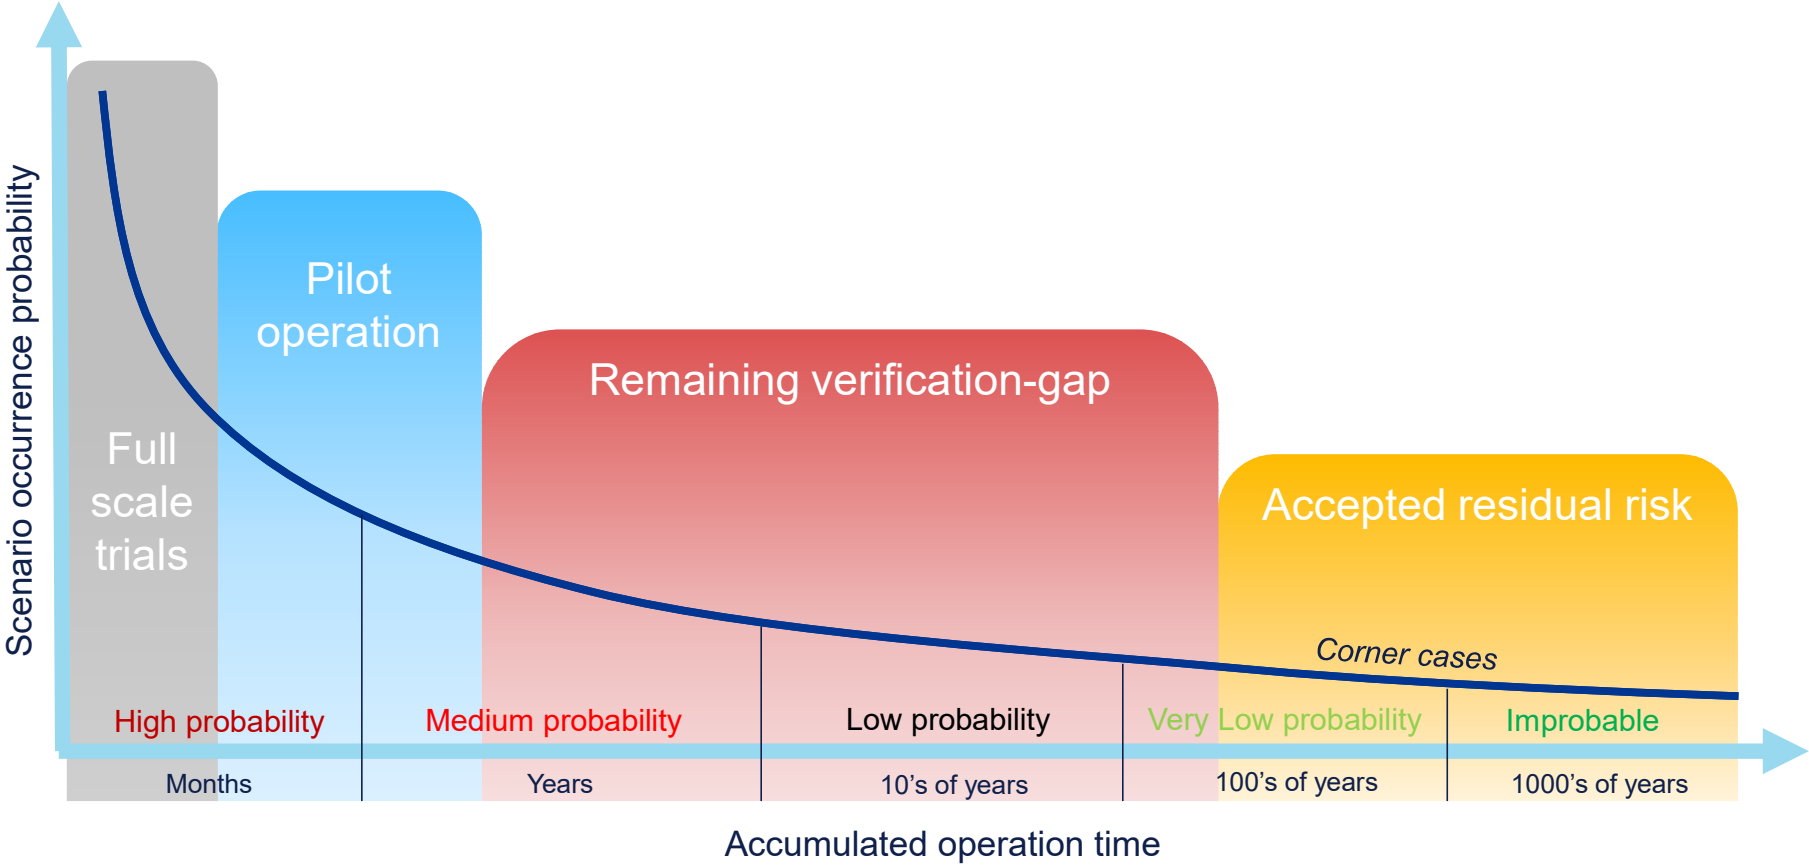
Scenario occurrence probability

Full scale trials

Pilot operation

Remaining verification-gap

Accepted residual risk

Corner cases

High probability

Medium probability

Low probability

Very Low probability

Improbable

Months

Years

10’s of years

100’s of years

1000’s of years

Accumulated operation time